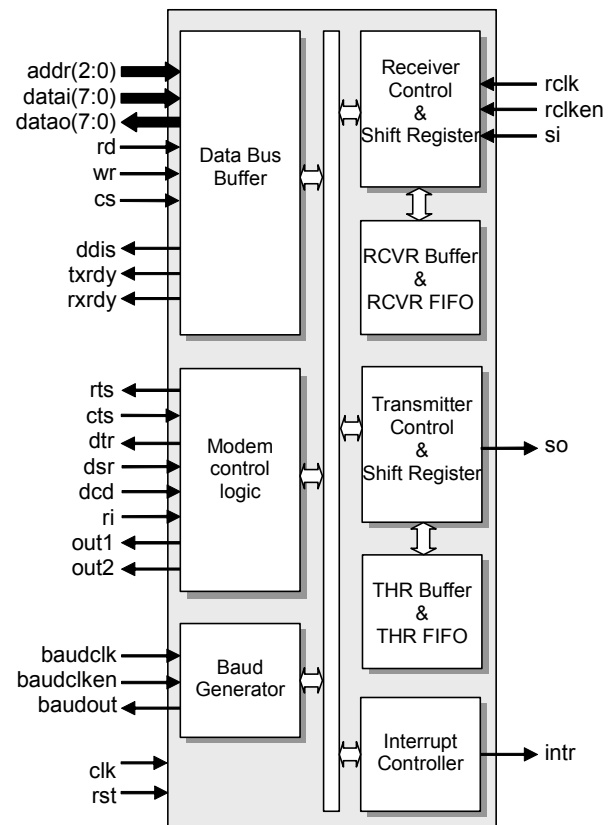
addr(2:0)
datai(7:0)
datao(7:0)
rd
wr
cs
ddis
txrdy
rxrdy

Data Bus Buffer

Receiver Control & Shift Register

rclk
rclken
si

RCVR Buffer & RCVR FIFO

rts
cts
dtr
dsr
dcd
ri
out1
out2

Modem control logic

Transmitter Control & Shift Register

so

THR Buffer & THR FIFO

baudclk
baudclken
baudout

Baud Generator

clk
rst

Interrupt Controller

intr